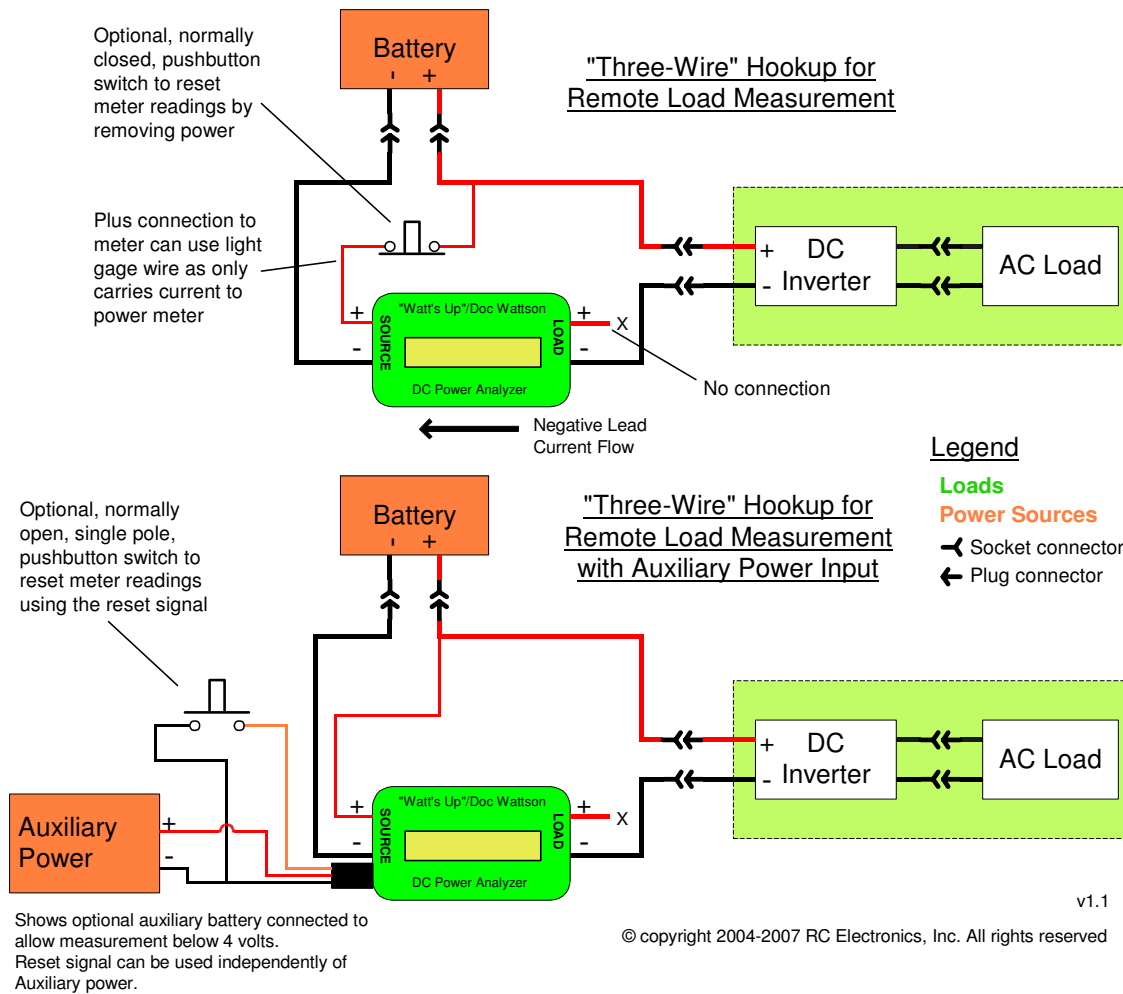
Optional, normally closed, pushbutton switch to reset meter readings by removing power

Battery
- +

"Three-Wire" Hookup for Remote Load Measurement

Plus connection to meter can use light gage wire as only carries current to power meter

+ DC
- Inverter

AC Load

"Watt's Up"/Doc Wattson
+
-
SOURCE
LOAD
+ X
-
DC Power Analyzer

No connection

Negative Lead Current Flow

Legend
Loads
Power Sources
Socket connector
Plug connector

Optional, normally open, single pole, pushbutton switch to reset meter readings using the reset signal

Battery
- +

"Three-Wire" Hookup for Remote Load Measurement with Auxiliary Power Input

+ DC
- Inverter

AC Load

Auxiliary Power
+
-

"Watt's Up"/Doc Wattson
+
-
SOURCE
LOAD
+ X
-
DC Power Analyzer

v1.1

Shows optional auxiliary battery connected to allow measurement below 4 volts.
Reset signal can be used independently of Auxiliary power.

© copyright 2004-2007 RC Electronics, Inc. All rights reserved